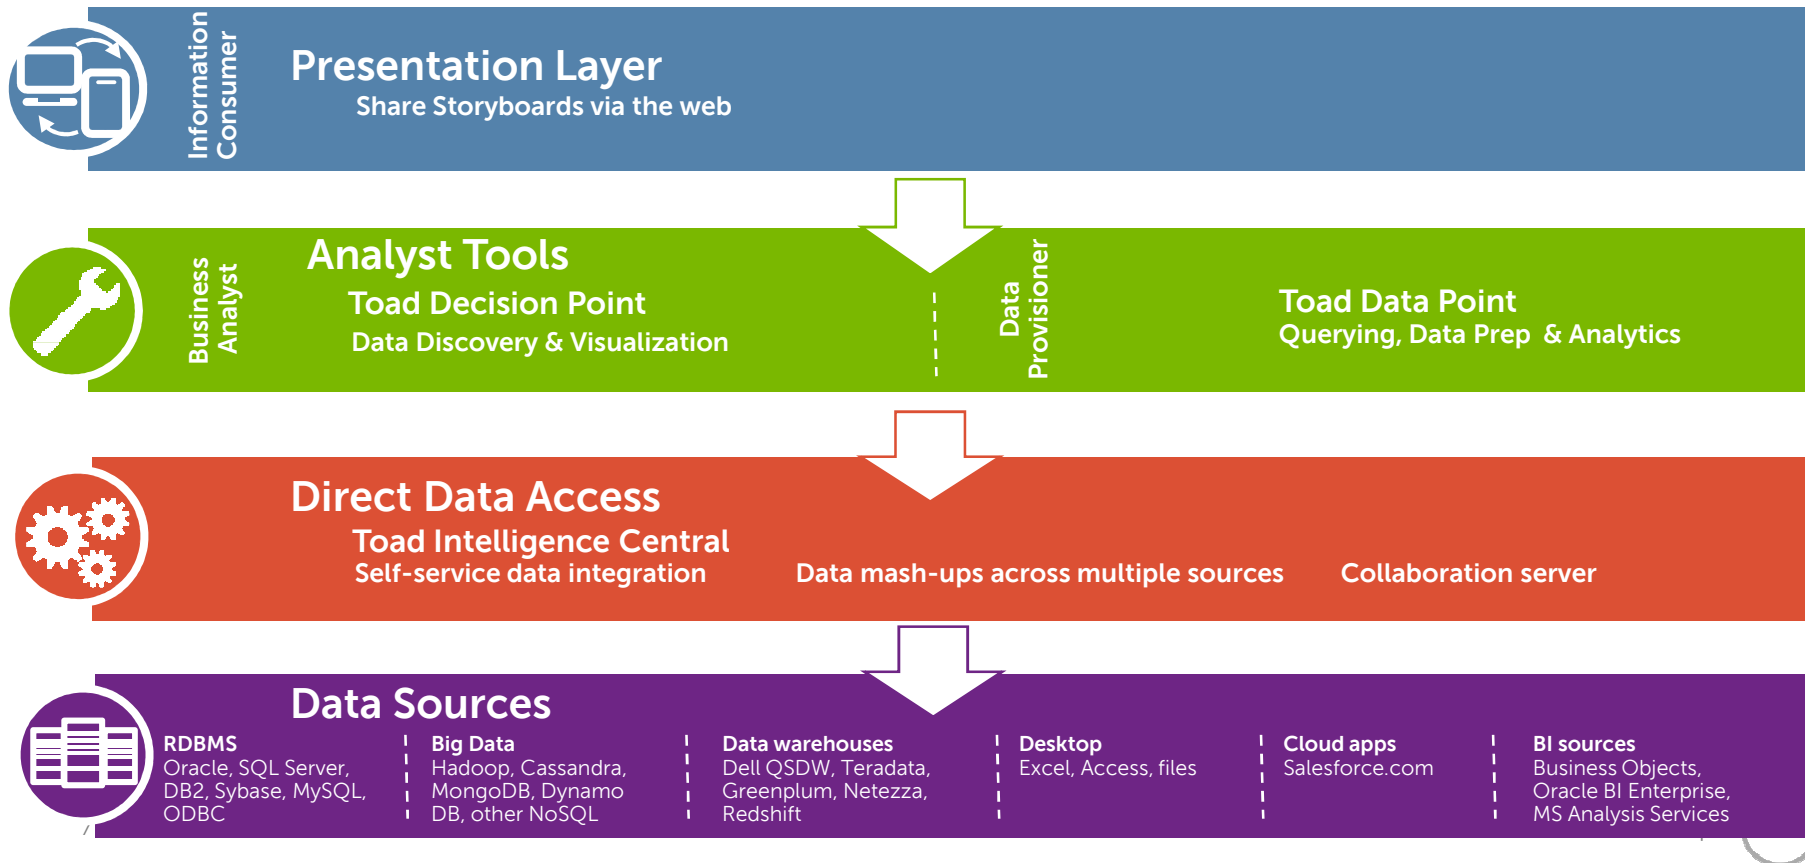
Information Consumer

Presentation Layer
Share Storyboards via the web

Business Analyst

Analyst Tools
Toad Decision Point
Data Discovery & Visualization

Data Provisioner

Toad Data Point
Querying, Data Prep & Analytics

Direct Data Access
Toad Intelligence Central
Self-service data integration

Data mash-ups across multiple sources

Collaboration server

Data Sources

RDBMS
Oracle, SQL Server, DB2, Sybase, MySQL, ODBC

Big Data
Hadoop, Cassandra, MongoDB, Dynamo DB, other NoSQL

Data warehouses
Dell QSDW, Teradata, Greenplum, Netezza, Redshift

Desktop
Excel, Access, files

Cloud apps
Salesforce.com

BI sources
Business Objects, Oracle BI Enterprise, MS Analysis Services